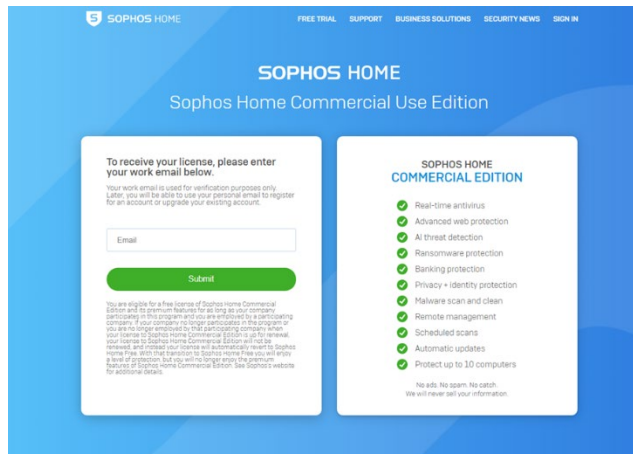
SOPHOS HOME

FREE TRIAL SUPPORT BUSINESS SOLUTIONS SECURITY NEWS SIGN IN

SOPHOS HOME

Sophos Home Commercial Use Edition

To receive your license, please enter your work email below.

Your work email is used for verification purposes only. Later, you will be able to use your personal email to register for an account or upgrade your existing account.

Email

Submit

You are eligible for a free license of Sophos Home Commercial Edition and its premium features for as long as your company participates in this program and you are employed by a participating company. If your company no longer participates in the program or you are no longer employed by that participating company when your license to Sophos Home Commercial Edition is up for renewal, your license to Sophos Home Commercial Edition will not be renewed, and instead your license will automatically revert to Sophos Home Free. With that transition to Sophos Home Free you will enjoy a level of protection, but you will no longer enjoy the premium features of Sophos Home Commercial Edition. See Sophos's website for additional details.

SOPHOS HOME
COMMERCIAL EDITION

Real-time antivirus
Advanced web protection
AI threat detection
Ransomware protection
Banking protection
Privacy + identity protection
Malware scan and clean
Remote management
Scheduled scans
Automatic updates
Protect up to 10 computers

No ads. No spam. No catch.
We will never sell your information.